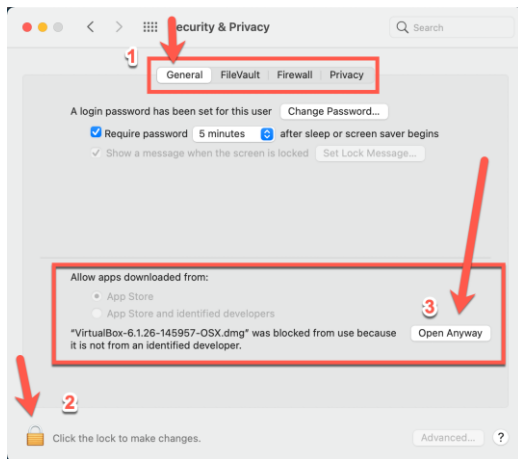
ecurity & Privacy

Search

1

General | FileVault | Firewall | Privacy

A login password has been set for this user Change Password...

Require password 5 minutes after sleep or screen saver begins

Show a message when the screen is locked Set Lock Message...

Allow apps downloaded from:

App Store

App Store and identified developers

3

"VirtualBox-6.1.26-145957-OSX.dmg" was blocked from use because it is not from an identified developer.

Open Anyway

2

Click the lock to make changes.

Advanced...

?